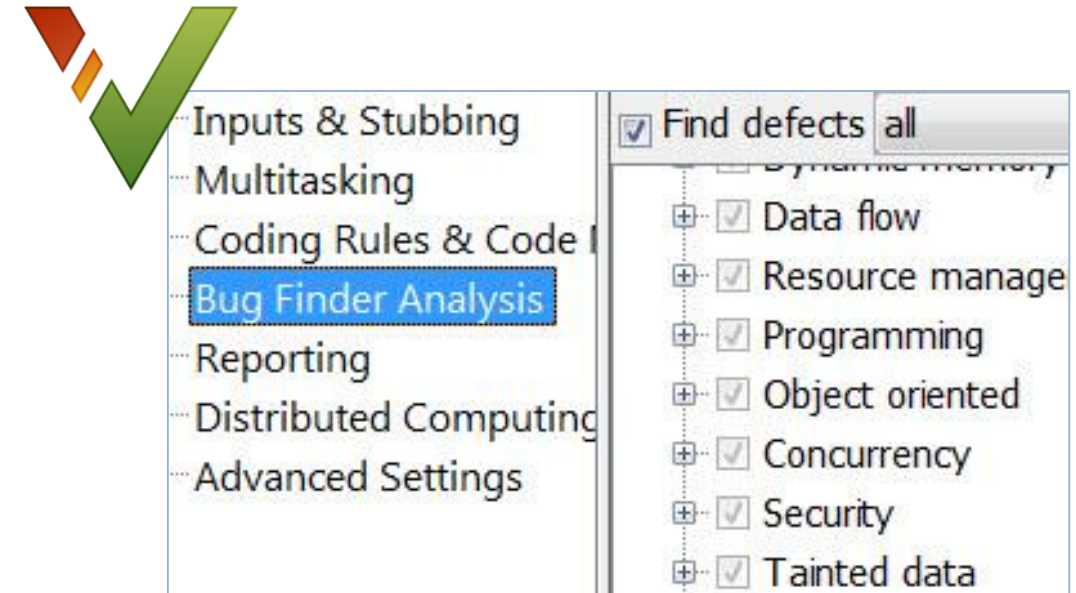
Inputs & Stubbing
Multitasking
Coding Rules & Code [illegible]
Bug Finder Analysis
Reporting
Distributed Computing
Advanced Settings

Find defects all
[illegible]
Data flow
Resource manage
Programming
Object oriented
Concurrency
Security
Tainted data